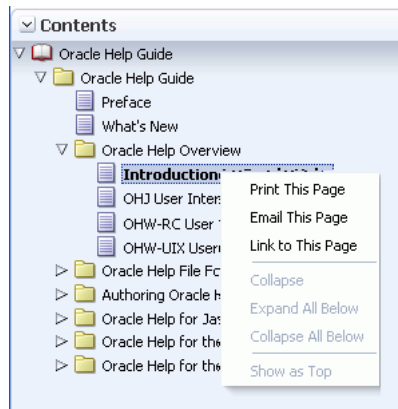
Contents
Oracle Help Guide
Oracle Help Guide
Preface
What's New
Oracle Help Overview
Introduction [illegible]
OHJ User Inter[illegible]
OHW-RC User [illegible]
OHW-UIX User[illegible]
Oracle Help File Fo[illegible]
Authoring Oracle H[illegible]
Oracle Help for Ja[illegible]
Oracle Help for the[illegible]
Oracle Help for the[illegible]

Print This Page
Email This Page
Link to This Page
Collapse
Expand All Below
Collapse All Below
Show as Top